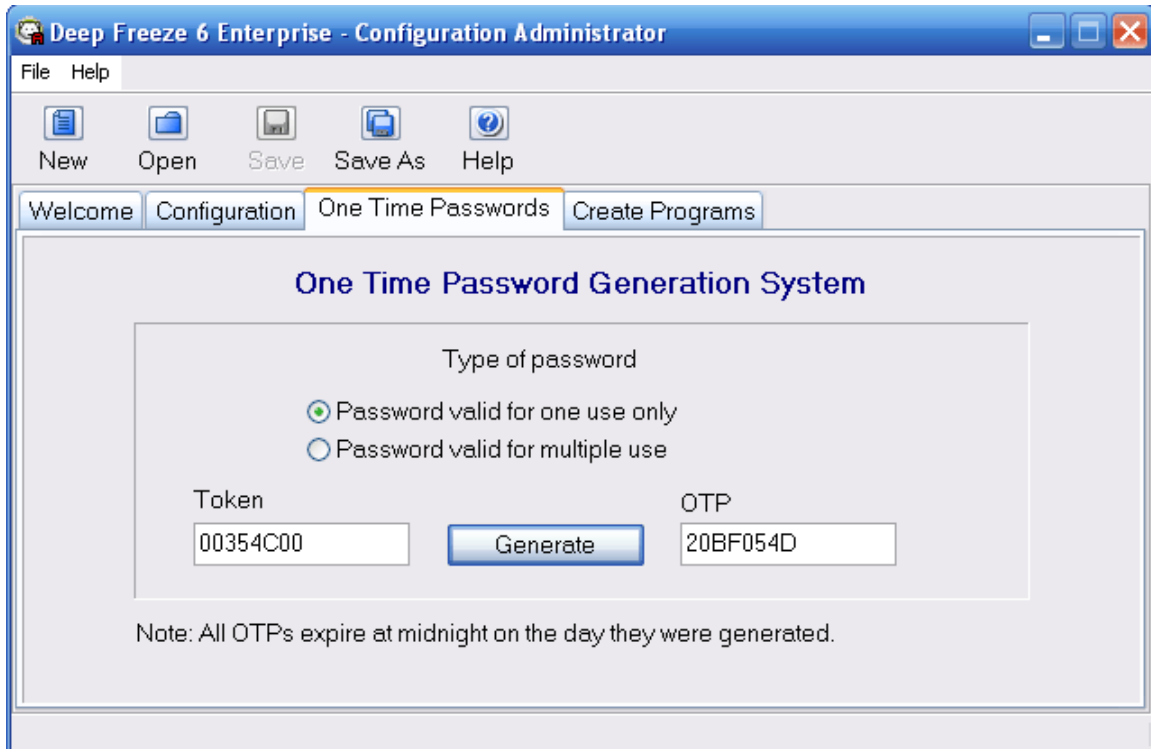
Deep Freeze 6 Enterprise - Configuration Administrator

File Help

New Open Save Save As Help

Welcome Configuration One Time Passwords Create Programs

One Time Password Generation System

Type of password

Password valid for one use only
Password valid for multiple use

Token
00354C00

Generate

OTP
20BF054D

Note: All OTPs expire at midnight on the day they were generated.